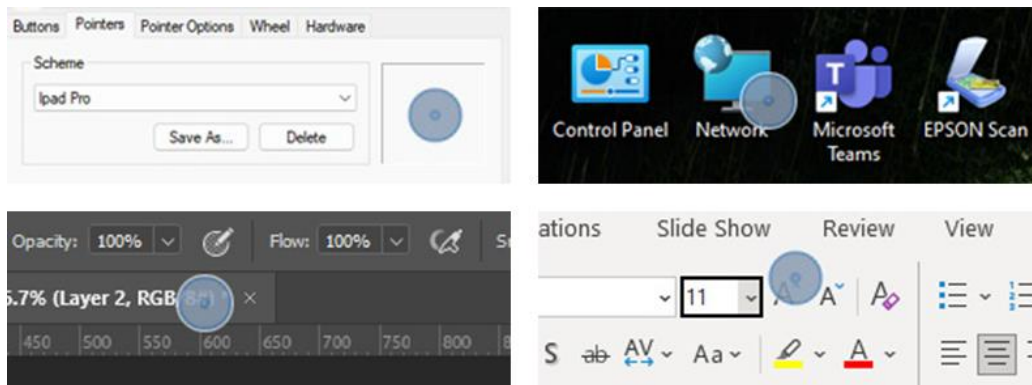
Buttons Pointers Pointer Options Wheel Hardware

Scheme

Ipad Pro

Save As... Delete

Control Panel Network Microsoft Teams EPSON Scan

Opacity: 100% Flow: 100%

.7% (Layer 2, RGB/8#) ×

450 500 550 600 650 700 750 800

ations Slide Show Review View

11

A A

S ab AV Aa A